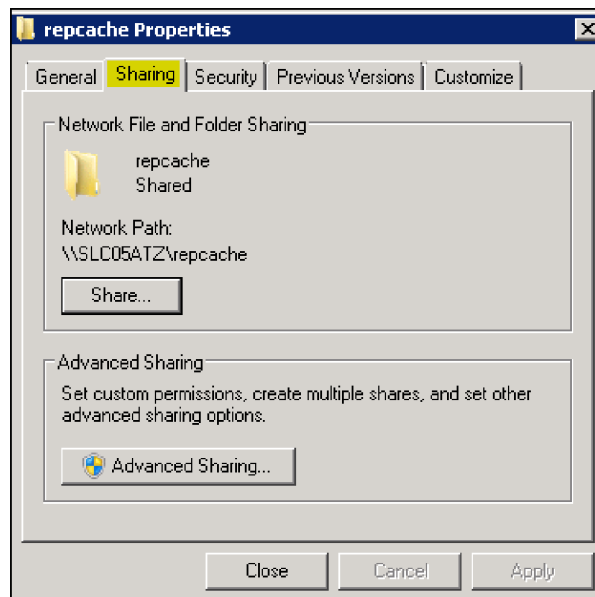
repcache Properties

General | Sharing | Security | Previous Versions | Customize

Network File and Folder Sharing

repcache
Shared

Network Path:
\\SLC05ATZ\repcache

Share...

Advanced Sharing

Set custom permissions, create multiple shares, and set other advanced sharing options.

Advanced Sharing...

Close | Cancel | Apply